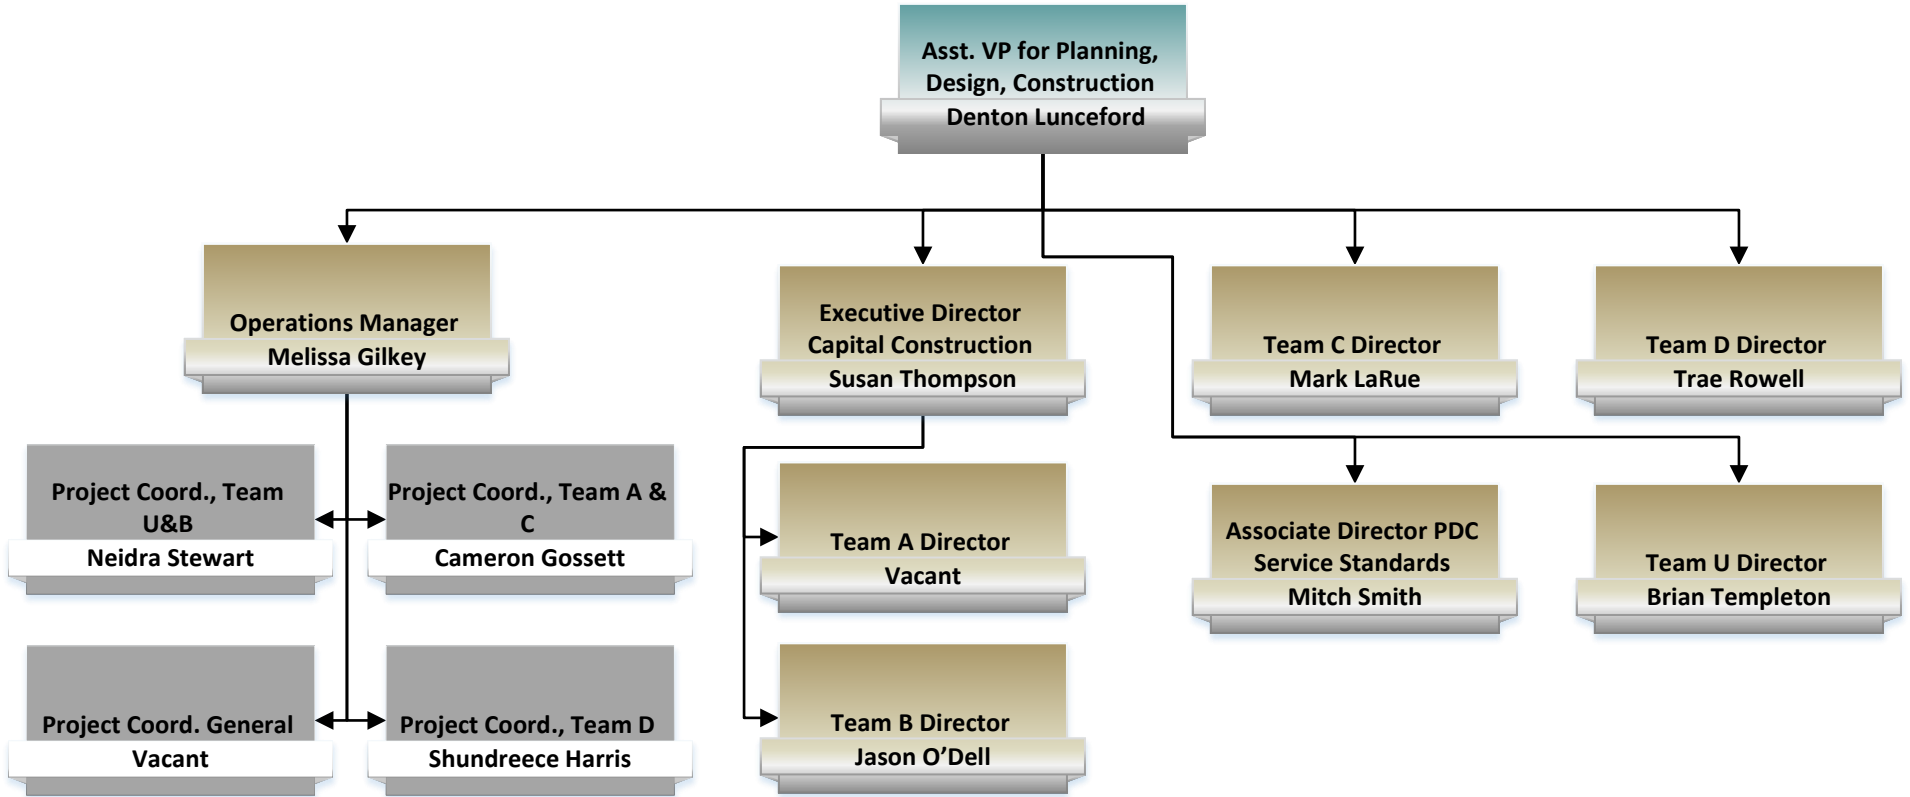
Asst. VP for Planning, Design, Construction
Denton Lunceford

Operations Manager
Melissa Gilkey

Executive Director Capital Construction
Susan Thompson

Team C Director
Mark LaRue

Team D Director
Trae Rowell

Project Coord., Team U&B
Neidra Stewart

Project Coord., Team A & C
Cameron Gossett

Project Coord. General
Vacant

Project Coord., Team D
Shundreece Harris

Team A Director
Vacant

Team B Director
Jason O'Dell

Associate Director PDC Service Standards
Mitch Smith

Team U Director
Brian Templeton